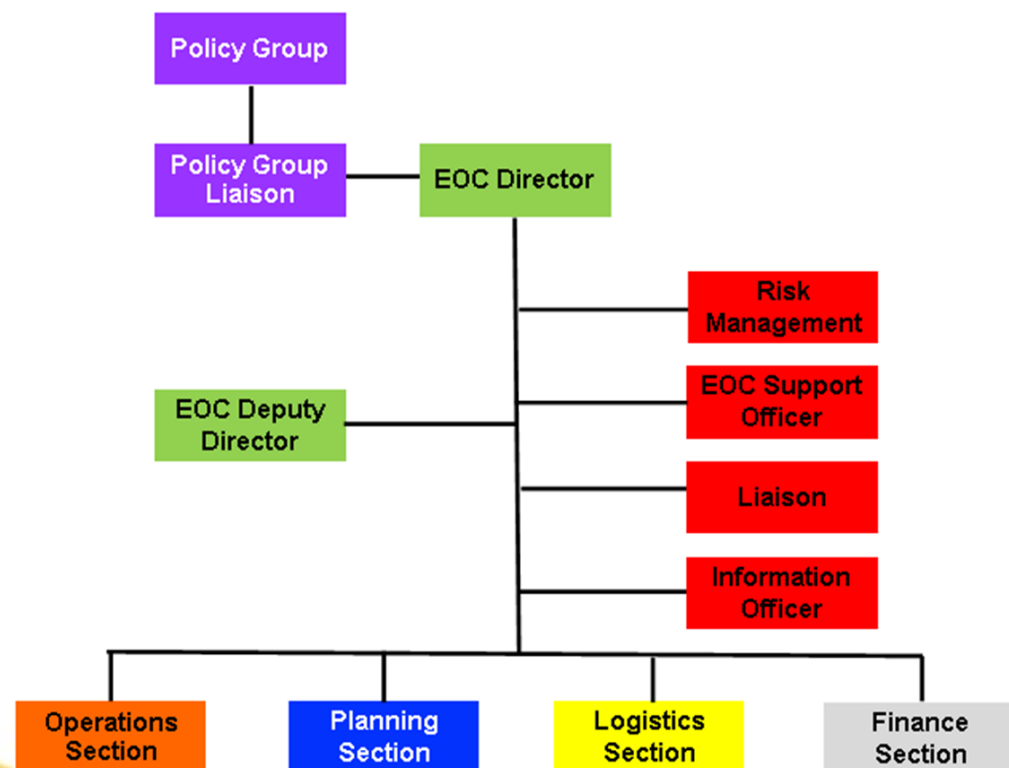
Policy Group

Policy Group Liaison

EOC Director

Risk Management

EOC Support Officer

EOC Deputy Director

Liaison

Information Officer

Operations Section

Planning Section

Logistics Section

Finance Section